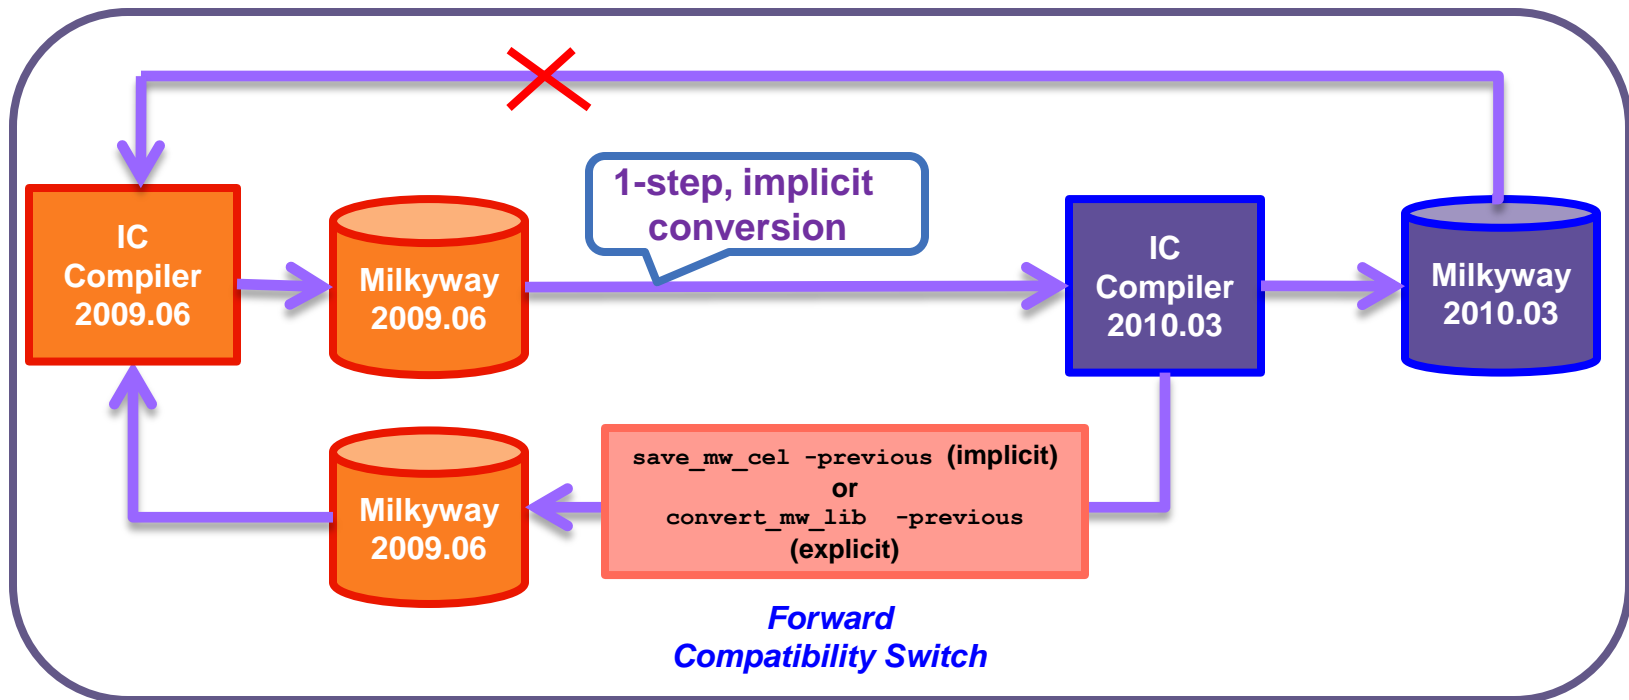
1-step, implicit conversion

IC Compiler 2009.06

Milkyway 2009.06

IC Compiler 2010.03

Milkyway 2010.03

Milkyway 2009.06

save_mw_cel -previous (implicit)
or
convert_mw_lib -previous
(explicit)

Forward Compatibility Switch